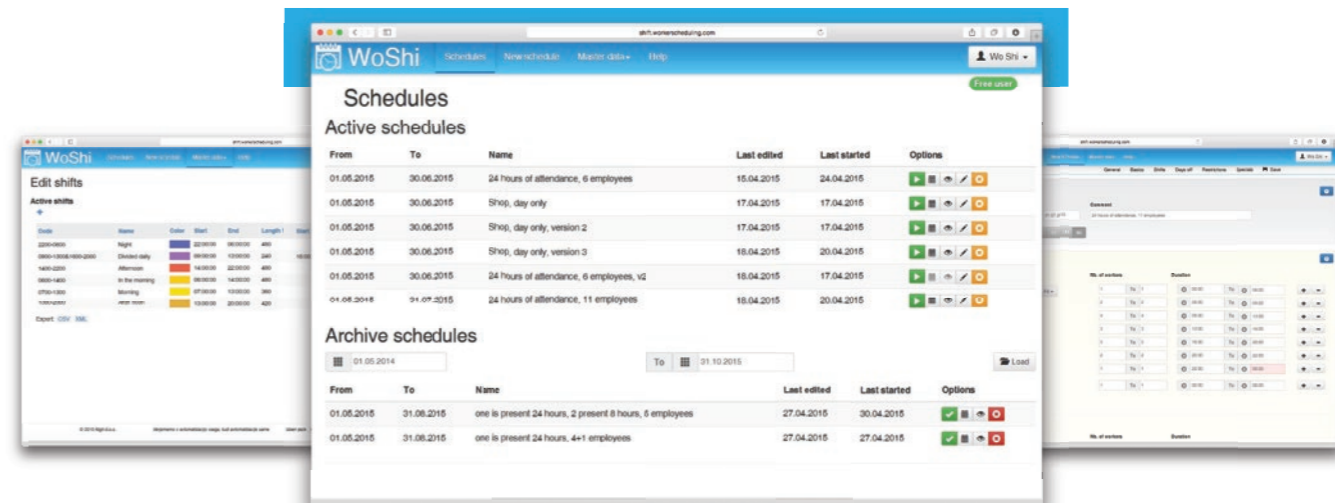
shift.workerscheduling.com

WoShi Schedules New schedule Master data Help

Wo Shi

Free user

Schedules

Active schedules

| From | To | Name | Last edited | Last started | Options |
|---|---|---|---|---|---|
| 01.05.2015 | 30.06.2015 | 24 hours of attendance, 6 employees | 15.04.2015 | 24.04.2015 | |
| 01.05.2015 | 30.06.2015 | Shop, day only | 17.04.2015 | 17.04.2015 | |
| 01.05.2015 | 30.06.2015 | Shop, day only, version 2 | 17.04.2015 | 17.04.2015 | |
| 01.05.2015 | 30.06.2015 | Shop, day only, version 3 | 18.04.2015 | 20.04.2015 | |
| 01.05.2015 | 30.06.2015 | 24 hours of attendance, 6 employees, v2 | 18.04.2015 | 17.04.2015 | |
| 01.06.2015 | 31.07.2015 | 24 hours of attendance, 11 employees | 18.04.2015 | 20.04.2015 | |

Archive schedules

01.05.2014 To 31.10.2015 Load

| From | To | Name | Last edited | Last started | Options |
|---|---|---|---|---|---|
| 01.05.2015 | 31.08.2015 | one is present 24 hours, 2 present 8 hours, 5 employees | 27.04.2015 | 30.04.2015 | |
| 01.05.2015 | 31.08.2015 | one is present 24 hours, 4+1 employees | 27.04.2015 | 27.04.2015 | |

WoShi

Edit shifts

Active shifts

| Code | Name | Color | Start | End | Length |
|---|---|---|---|---|---|
| 2200-0600 | Night | | 22:00:00 | 06:00:00 | 480 |
| 0900-1200&1600-2000 | Divided daily | | 09:00:00 | 13:00:00 | 240 |
| 1400-2200 | Afternoon | | 14:00:00 | 22:00:00 | 480 |
| 0600-1400 | In the morning | | 06:00:00 | 14:00:00 | 480 |
| 0700-1300 | Morning | | 07:00:00 | 13:00:00 | 360 |
| 1300-2000 | After noon | | 13:00:00 | 20:00:00 | 420 |

Export: CSV XML

General Basics Shifts Days off Restrictions Specials Save

Comment

24 hours of attendance, 11 employees

No. of workers Duration

No. of workers Duration